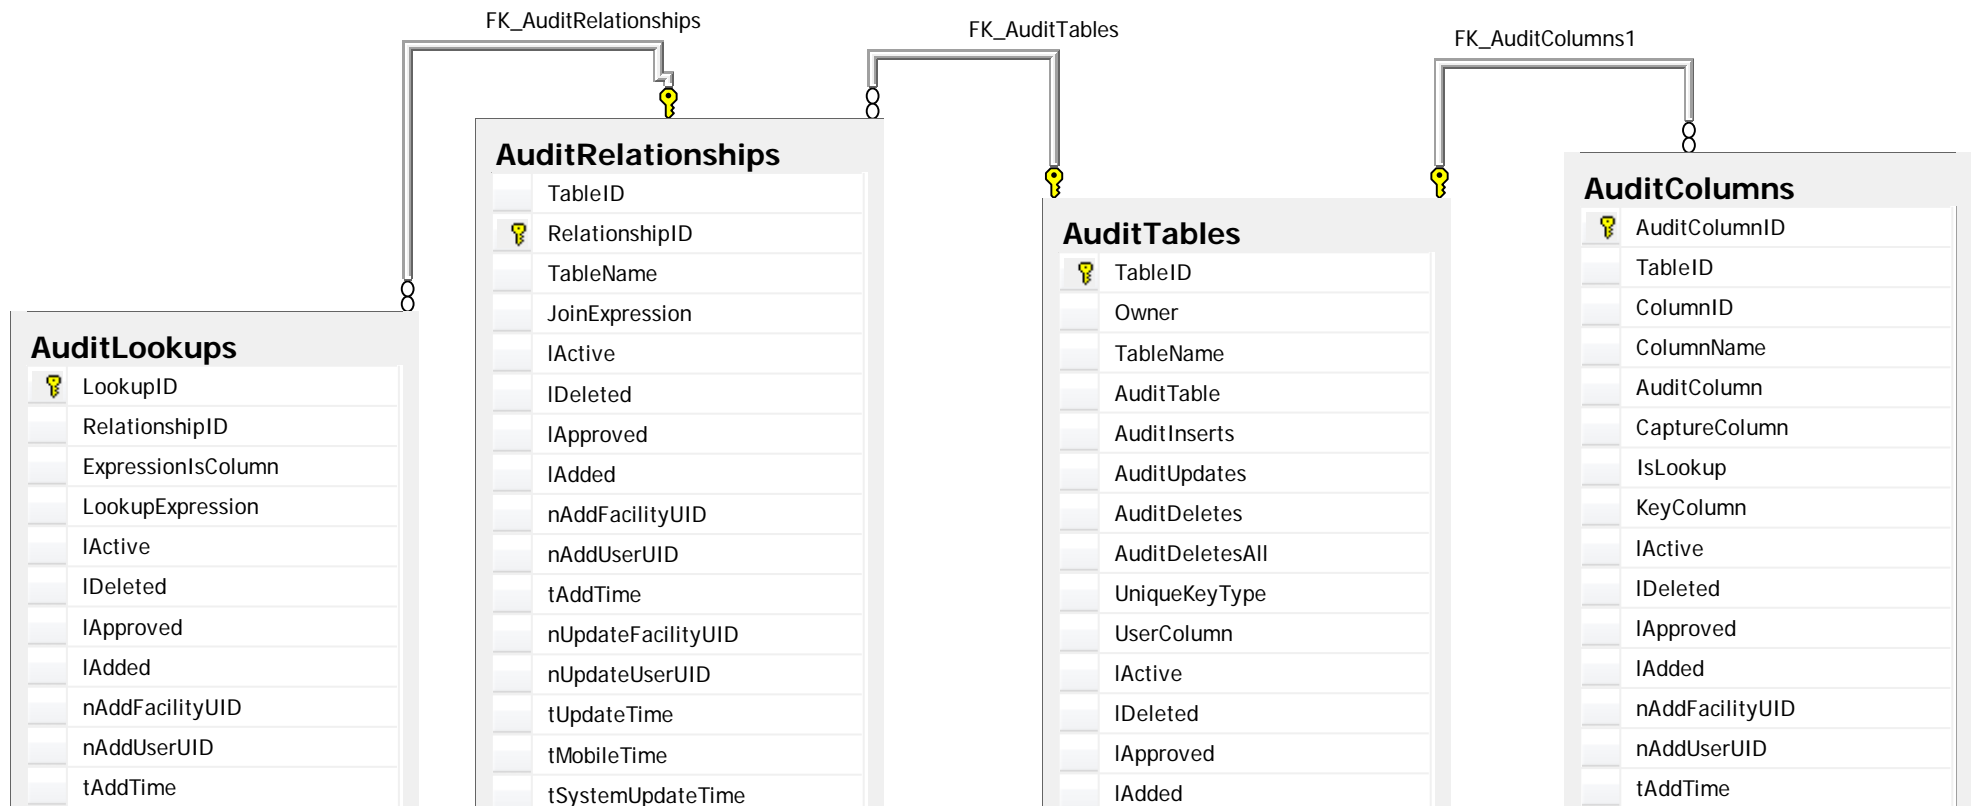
FK_AuditRelationships

FK_AuditTables

FK_AuditColumns1

AuditLookups

LookupID
RelationshipID
ExpressionIsColumn
LookupExpression
lActive
lDeleted
lApproved
lAdded
nAddFacilityUID
nAddUserUID
tAddTime

AuditRelationships

TableID
RelationshipID
TableName
JoinExpression
lActive
lDeleted
lApproved
lAdded
nAddFacilityUID
nAddUserUID
tAddTime
nUpdateFacilityUID
nUpdateUserUID
tUpdateTime
tMobileTime
tSystemUpdateTime

AuditTables

TableID
Owner
TableName
AuditTable
AuditInserts
AuditUpdates
AuditDeletes
AuditDeletesAll
UniqueKeyType
UserColumn
lActive
lDeleted
lApproved
lAdded

AuditColumns

AuditColumnID
TableID
ColumnID
ColumnName
AuditColumn
CaptureColumn
IsLookup
KeyColumn
lActive
lDeleted
lApproved
lAdded
nAddFacilityUID
nAddUserUID
tAddTime